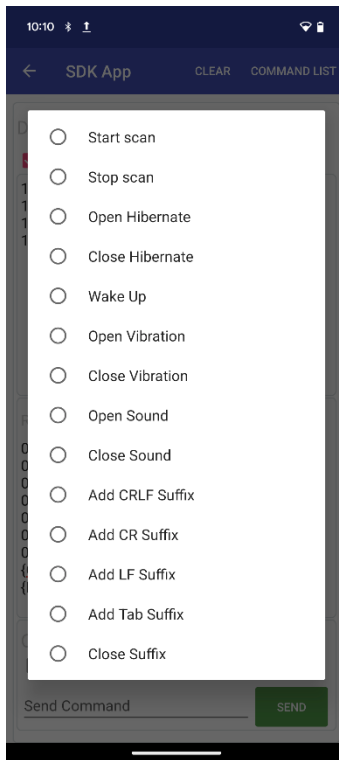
10:10

SDK App CLEAR COMMAND LIST

Start scan
Stop scan
Open Hibernate
Close Hibernate
Wake Up
Open Vibration
Close Vibration
Open Sound
Close Sound
Add CRLF Suffix
Add CR Suffix
Add LF Suffix
Add Tab Suffix
Close Suffix

Send Command SEND